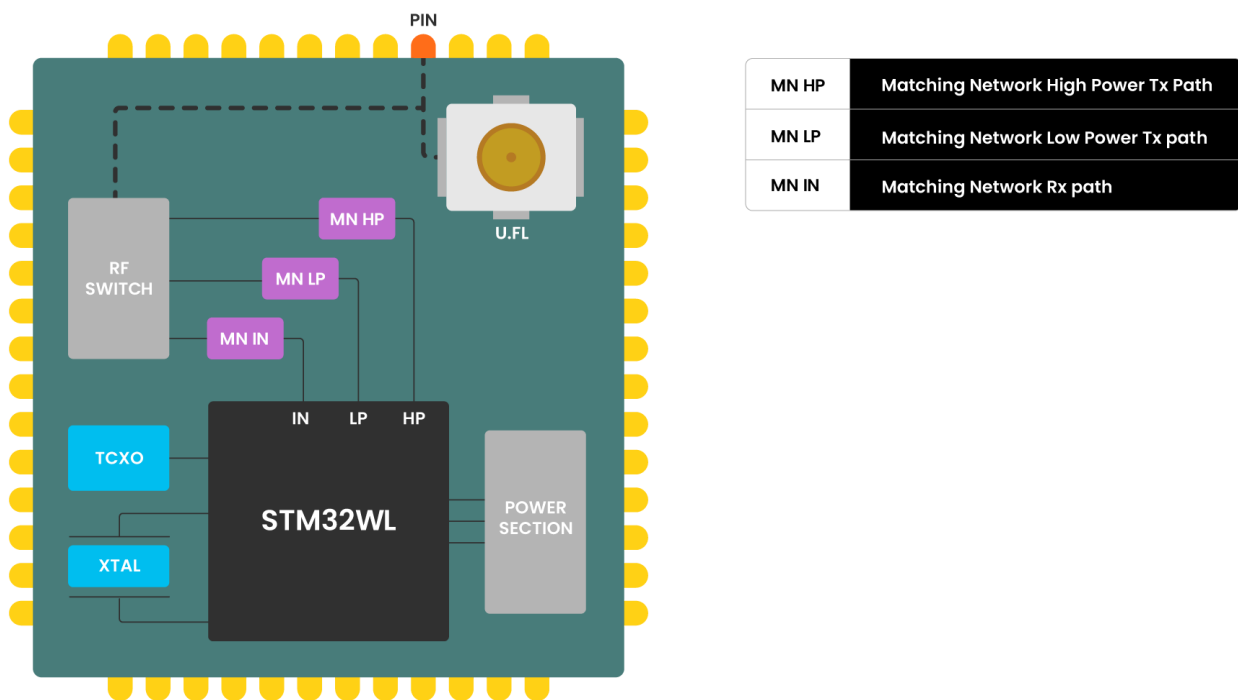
PIN

U.FL

RF SWITCH

MN HP

MN LP

MN IN

IN LP HP

TCXO

STM32WL

XTAL

POWER SECTION

| MN HP | Matching Network High Power Tx Path |
|---|---|
| MN LP | Matching Network Low Power Tx path |
| MN IN | Matching Network Rx path |